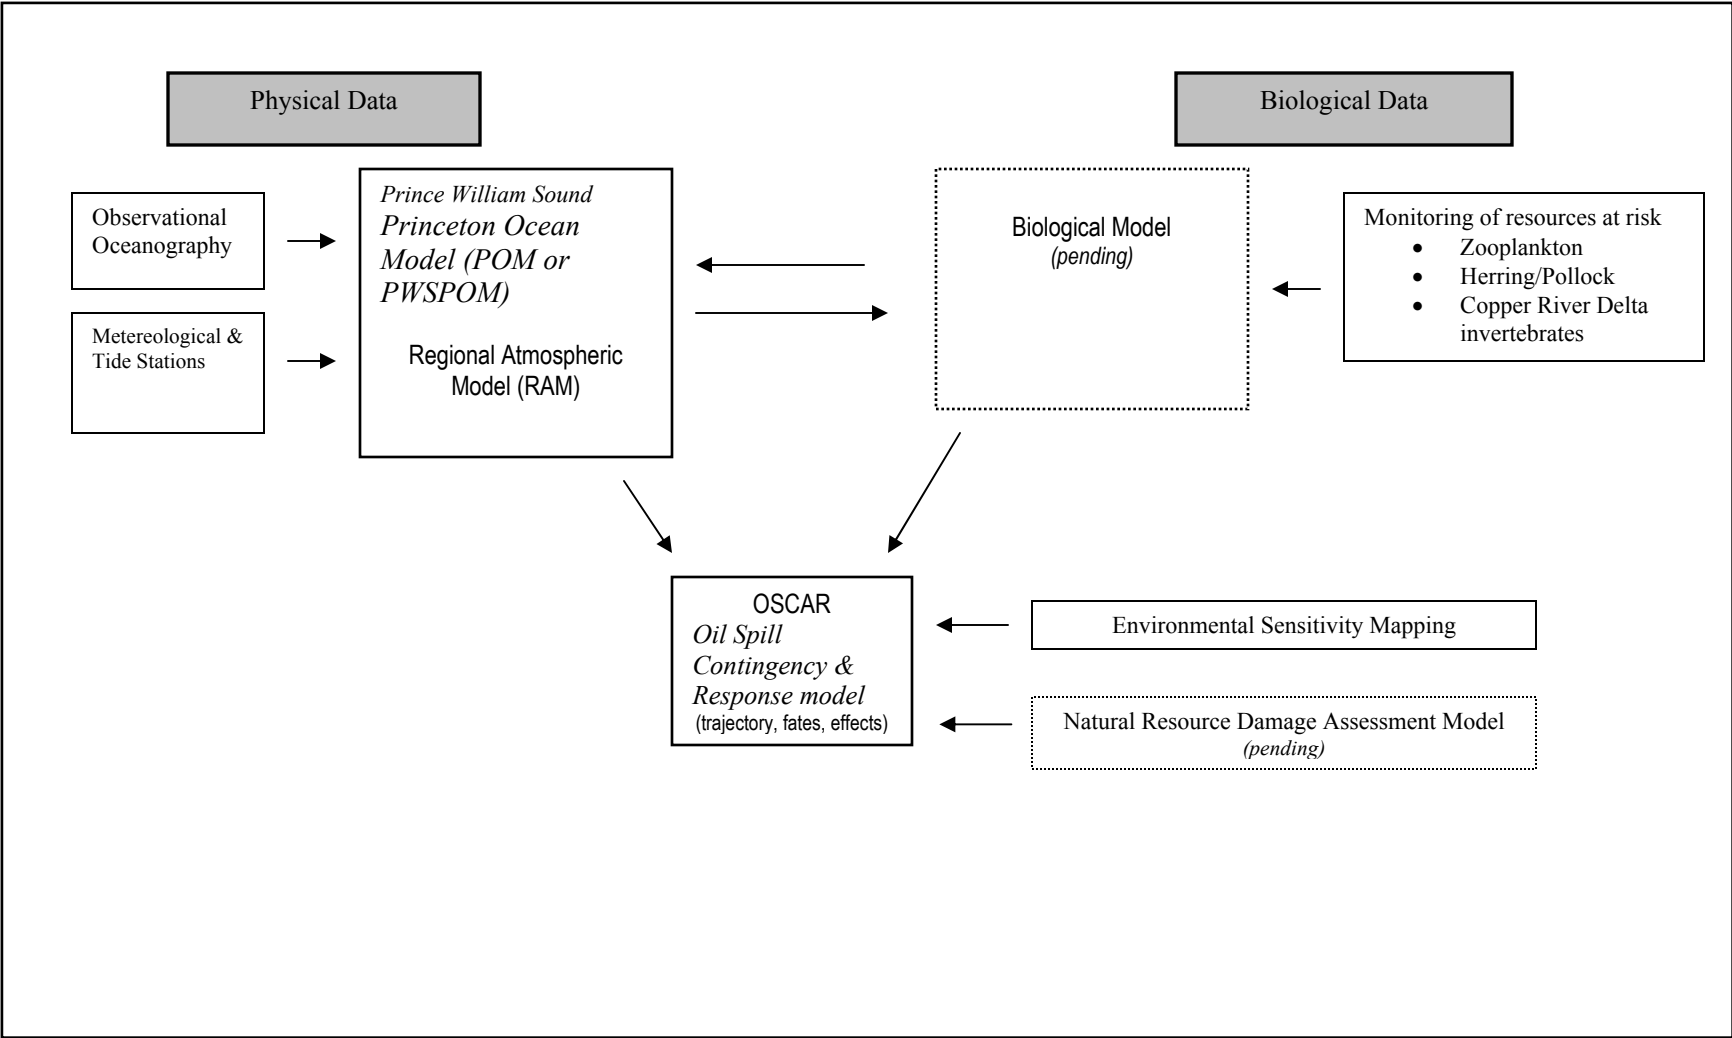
Physical Data

Biological Data

Observational Oceanography

Metereological & Tide Stations

Prince William Sound
Princeton Ocean Model (POM or PWSPOM)

Regional Atmospheric Model (RAM)

Biological Model
(pending)

Monitoring of resources at risk
- Zooplankton
- Herring/Pollock
- Copper River Delta invertebrates

OSCAR
Oil Spill Contingency & Response model
(trajectory, fates, effects)

Environmental Sensitivity Mapping

Natural Resource Damage Assessment Model
(pending)